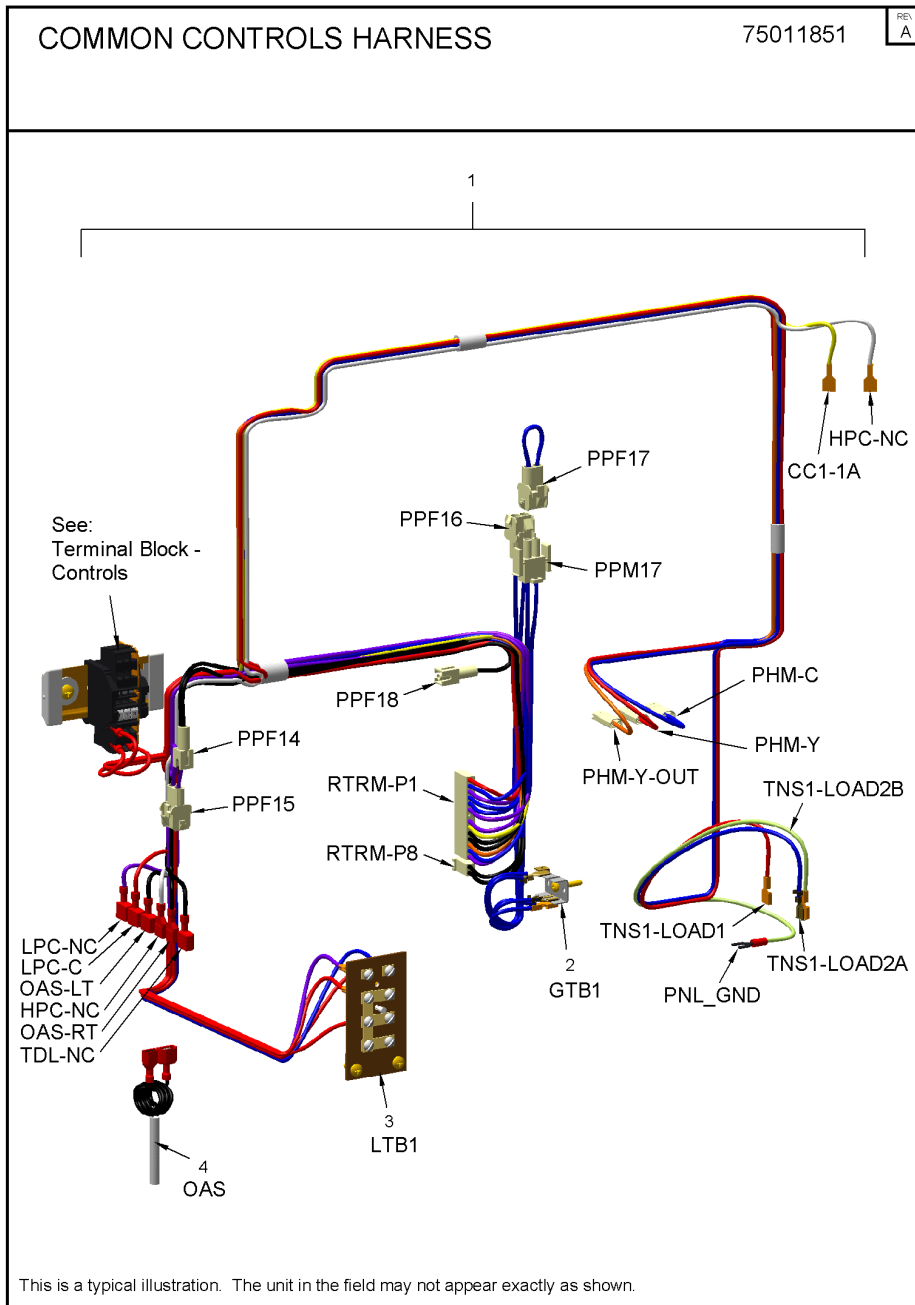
COMMON CONTROLS HARNESS

75011851

REV
A

1

HPC-NC

CC1-1A

PPF17

PPF16

PPM17

See:
Terminal Block - Controls

PPF18

PHM-C

PPF14

PHM-Y

PHM-Y-OUT

PPF15

RTRM-P1

TNS1-LOAD2B

RTRM-P8

LPC-NC
LPC-C
OAS-LT
HPC-NC
OAS-RT
TDL-NC

2
GTB1

TNS1-LOAD1

TNS1-LOAD2A

PNL_GND

3
LTB1

4
OAS

This is a typical illustration. The unit in the field may not appear exactly as shown.